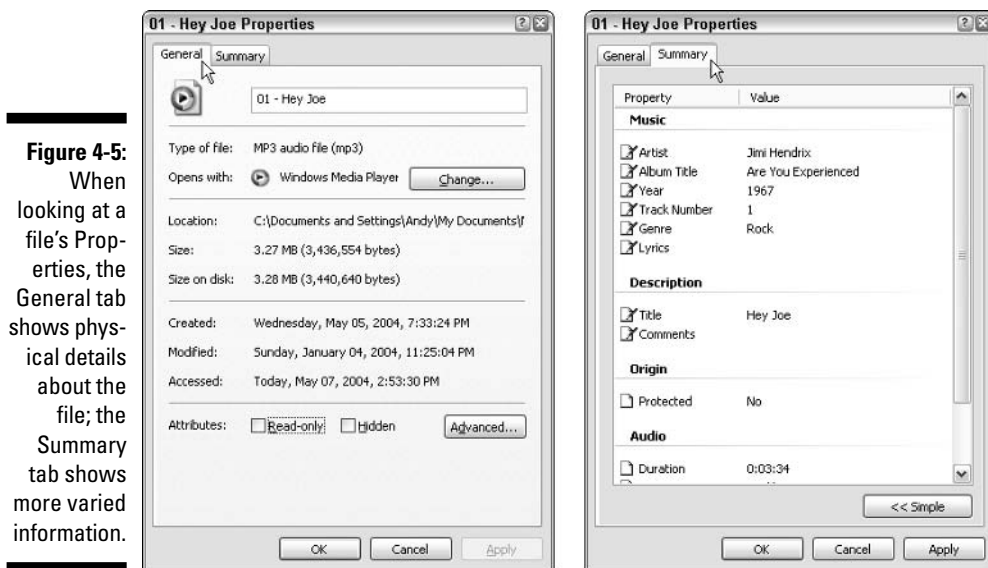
**Figure 4-5:** When looking at a file's Properties, the General tab shows physical details about the file; the Summary tab shows more varied information.

01 - Hey Joe Properties

General | Summary

01 - Hey Joe

Type of file: MP3 audio file (mp3)

Opens with: Windows Media Player [Change...]

Location: C:\Documents and Settings\Andy\My Documents\

Size: 3.27 MB (3,436,554 bytes)

Size on disk: 3.28 MB (3,440,640 bytes)

Created: Wednesday, May 05, 2004, 7:33:24 PM

Modified: Sunday, January 04, 2004, 11:25:04 PM

Accessed: Today, May 07, 2004, 2:53:30 PM

Attributes: Read-only Hidden [Advanced...]

OK | Cancel | Apply

01 - Hey Joe Properties

General | Summary

| Property | Value |
|---|---|
| **Music** | |
| Artist | Jimi Hendrix |
| Album Title | Are You Experienced |
| Year | 1967 |
| Track Number | 1 |
| Genre | Rock |
| Lyrics | |
| **Description** | |
| Title | Hey Joe |
| Comments | |
| **Origin** | |
| Protected | No |
| **Audio** | |
| Duration | 0:03:34 |

<< Simple

OK | Cancel | Apply